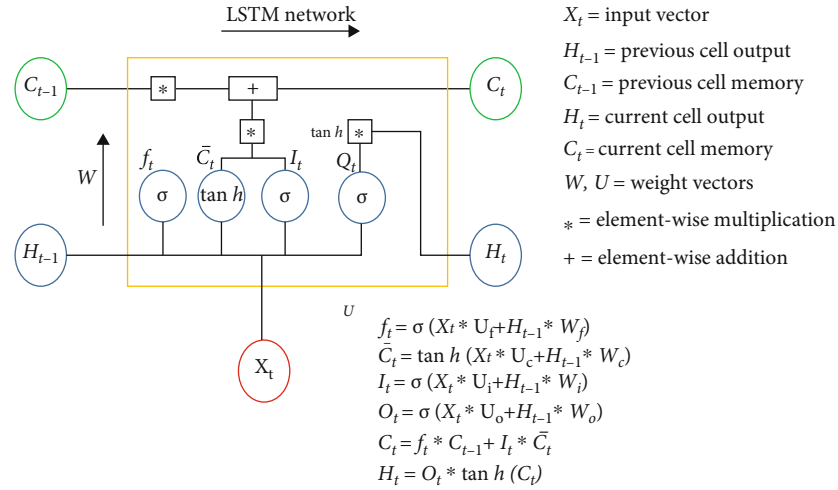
LSTM network

$C_{t-1}$

*

+

$C_t$

*

tan $h$

*

$f_t$

$\bar{C}_t$

$I_t$

$Q_t$

$W$

σ

tan $h$

σ

σ

$H_{t-1}$

$H_t$

$U$

$X_t$

$X_t$ = input vector

$H_{t-1}$ = previous cell output

$C_{t-1}$ = previous cell memory

$H_t$ = current cell output

$C_t$ = current cell memory

$W$, $U$ = weight vectors

* = element-wise multiplication

+ = element-wise addition

$f_t = \sigma\,(X_t * U_f + H_{t-1} * W_f)$

$\bar{C}_t = \tan h\,(X_t * U_c + H_{t-1} * W_c)$

$I_t = \sigma\,(X_t * U_i + H_{t-1} * W_i)$

$O_t = \sigma\,(X_t * U_o + H_{t-1} * W_o)$

$C_t = f_t * C_{t-1} + I_t * \bar{C}_t$

$H_t = O_t * \tan h\,(C_t)$